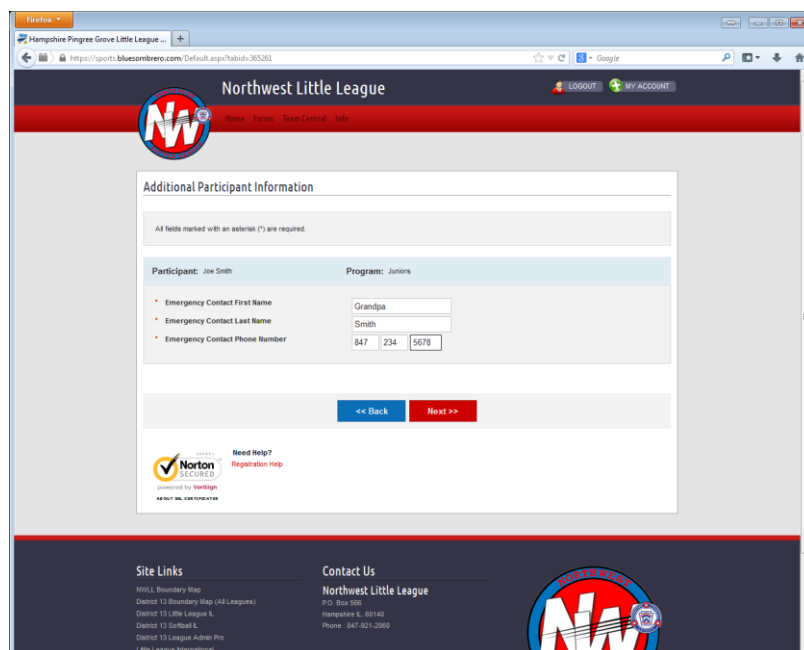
Firefox

Hampshire Pingree Grove Little League ...

+

https://sports.bluesombrero.com/Default.aspx?tabid=365261

Google

Northwest Little League

LOGOUT

MY ACCOUNT

NW

Home Forms Team Central Info

Additional Participant Information

All fields marked with an asterisk (*) are required.

Participant: Joe Smith

Program: Juniors

* Emergency Contact First Name Grandpa

* Emergency Contact Last Name Smith

* Emergency Contact Phone Number 847 234 5678

<< Back

Next >>

Norton SECURED

powered by VeriSign

ABOUT SSL CERTIFICATES

Need Help?

Registration Help

Site Links

NWLL Boundary Map

District 13 Boundary Map (All Leagues)

District 13 Little League IL

District 13 Softball IL

District 13 League Admin Pro

Little League International

Contact Us

Northwest Little League

P.O. Box 566

Hampshire IL 60140

Phone : 847-921-2060

NORTHWEST

NW